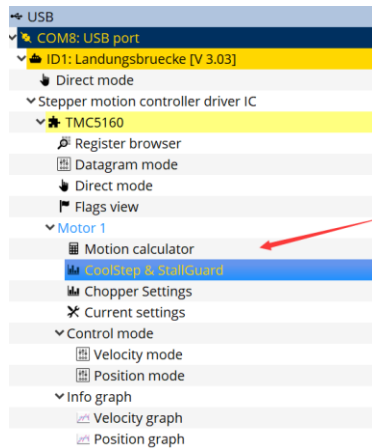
USB
COM8: USB port
ID1: Landungsbruecke [V 3.03]
Direct mode
Stepper motion controller driver IC
TMC5160
Register browser
Datagram mode
Direct mode
Flags view
Motor 1
Motion calculator
CoolStep & StallGuard
Chopper Settings
Current settings
Control mode
Velocity mode
Position mode
Info graph
Velocity graph
Position graph